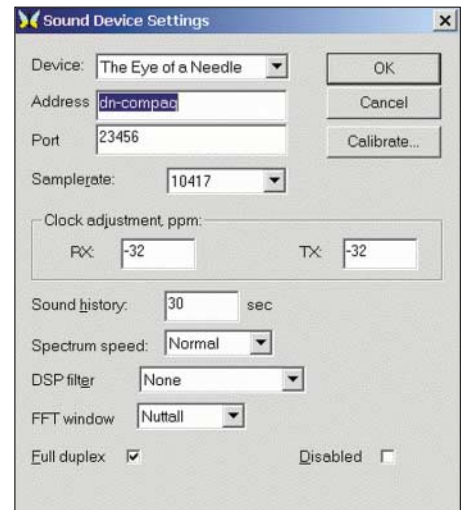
Sound Device Settings

×

Device: The Eye of a Needle

OK

Address dn-compaq

Cancel

Port 23456

Calibrate...

Samplerate: 10417

Clock adjustment, ppm:

RX: -32

TX: -32

Sound history: 30 sec

Spectrum speed: Normal

DSP filter None

FFT window Nuttall

Full duplex ☑

Disabled ☐